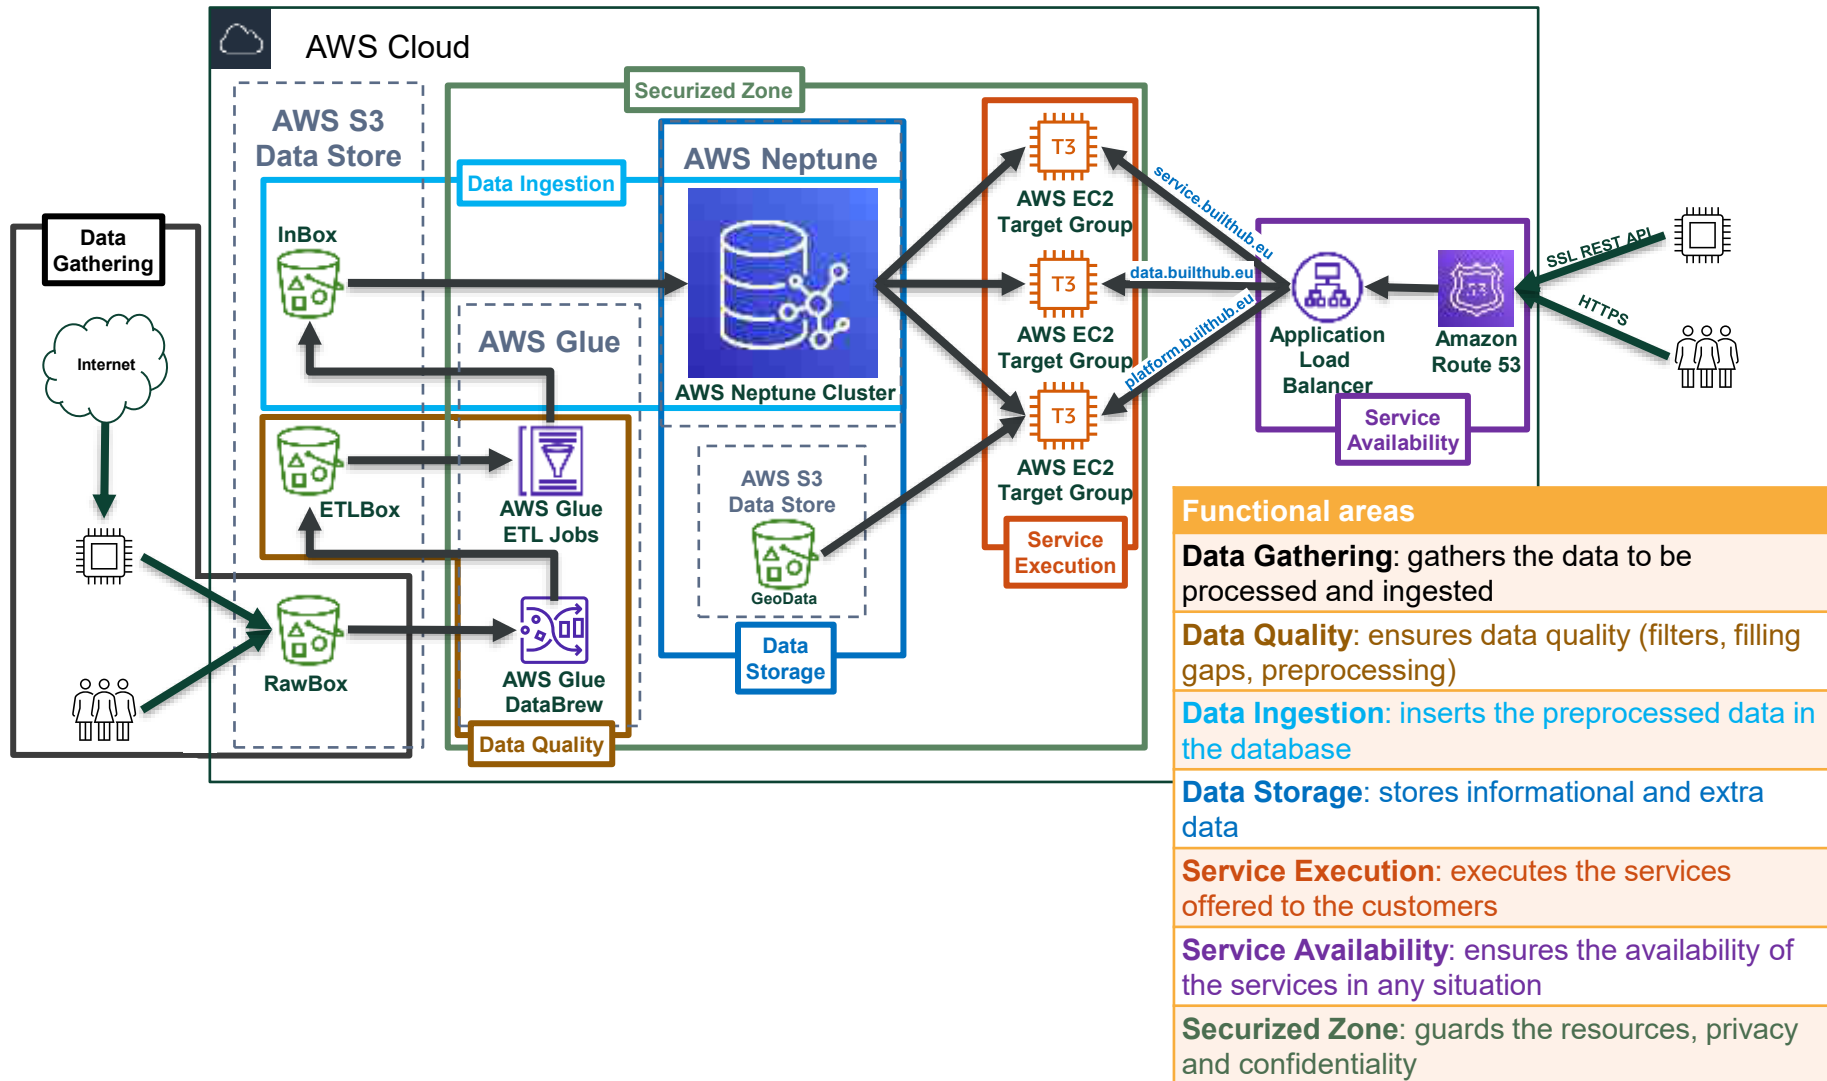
AWS Cloud

Securized Zone

AWS S3
Data Store

Data Ingestion

AWS Neptune

InBox

AWS Glue

AWS Neptune Cluster

Data Gathering

Internet

ETLBox

AWS Glue
ETL Jobs

AWS S3
Data Store

GeoData

RawBox

AWS Glue
DataBrew

Data Quality

Data
Storage

T3
AWS EC2
Target Group

T3
AWS EC2
Target Group

T3
AWS EC2
Target Group

Service
Execution

service.builthub.eu

data.builthub.eu

platform.builthub.eu

Application
Load
Balancer

Amazon
Route 53

Service
Availability

SSL REST API

HTTPS

| Functional areas |
|---|
| **Data Gathering**: gathers the data to be processed and ingested |
| **Data Quality**: ensures data quality (filters, filling gaps, preprocessing) |
| **Data Ingestion**: inserts the preprocessed data in the database |
| **Data Storage**: stores informational and extra data |
| **Service Execution**: executes the services offered to the customers |
| **Service Availability**: ensures the availability of the services in any situation |
| **Securized Zone**: guards the resources, privacy and confidentiality |